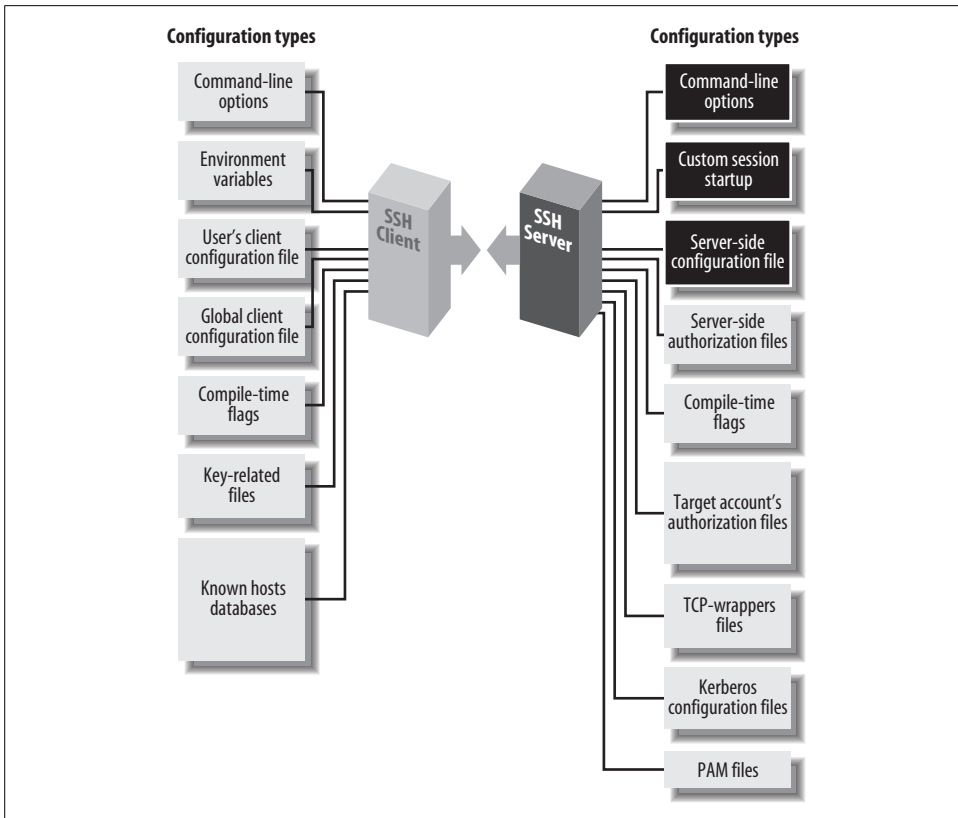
Configuration types

Command-line options

Environment variables

User's client configuration file

Global client configuration file

Compile-time flags

Key-related files

Known hosts databases

SSH Client

SSH Server

Configuration types

Command-line options

Custom session startup

Server-side configuration file

Server-side authorization files

Compile-time flags

Target account's authorization files

TCP-wrappers files

Kerberos configuration files

PAM files